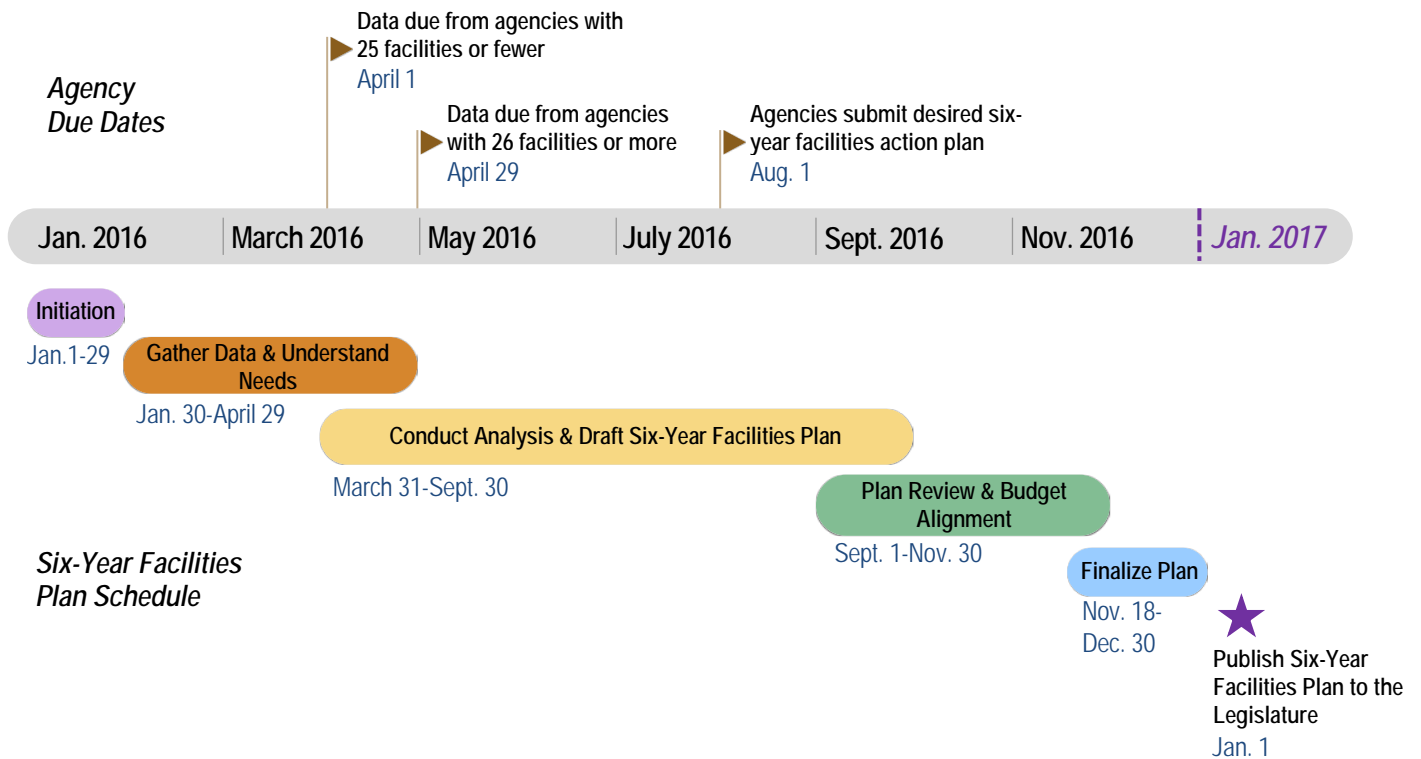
Agency Due Dates

Data due from agencies with 25 facilities or fewer
April 1

Data due from agencies with 26 facilities or more
April 29

Agencies submit desired six-year facilities action plan
Aug. 1

Jan. 2016 | March 2016 | May 2016 | July 2016 | Sept. 2016 | Nov. 2016 | Jan. 2017

Initiation
Jan.1-29

Gather Data & Understand Needs
Jan. 30-April 29

Conduct Analysis & Draft Six-Year Facilities Plan
March 31-Sept. 30

Plan Review & Budget Alignment
Sept. 1-Nov. 30

Finalize Plan
Nov. 18-Dec. 30

Publish Six-Year Facilities Plan to the Legislature
Jan. 1

Six-Year Facilities Plan Schedule